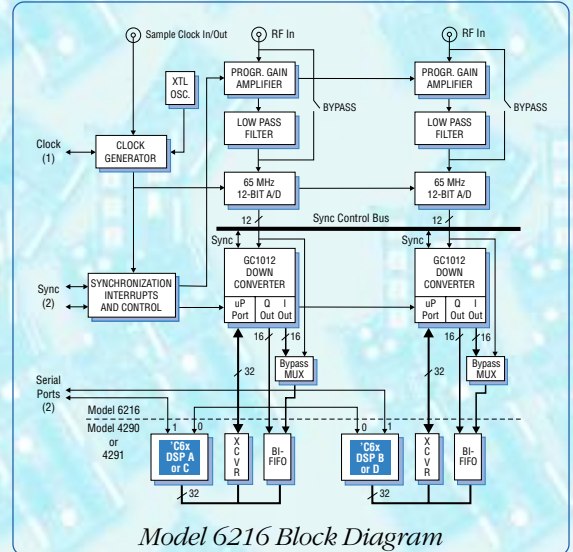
Sample Clock In/Out

RF In

RF In

XTL OSC.

PROGR. GAIN AMPLIFIER

PROGR. GAIN AMPLIFIER

BYPASS

BYPASS

LOW PASS FILTER

LOW PASS FILTER

Clock (1)

CLOCK GENERATOR

65 MHz 12-BIT A/D

65 MHz 12-BIT A/D

12

12

Sync Control Bus

Sync

Sync

GC1012 DOWN CONVERTER

GC1012 DOWN CONVERTER

Sync (2)

SYNCHRONIZATION INTERRUPTS AND CONTROL

uP Port

Q Out

I Out

uP Port

Q Out

I Out

16

16

16

16

Bypass MUX

Bypass MUX

32

32

Serial Ports (2)

Model 6216

Model 4290 or 4291

1

0

0

1

'C6x DSP A or C

XCVR

BI-FIFO

'C6x DSP B or D

XCVR

BI-FIFO

32

32

Model 6216 Block Diagram